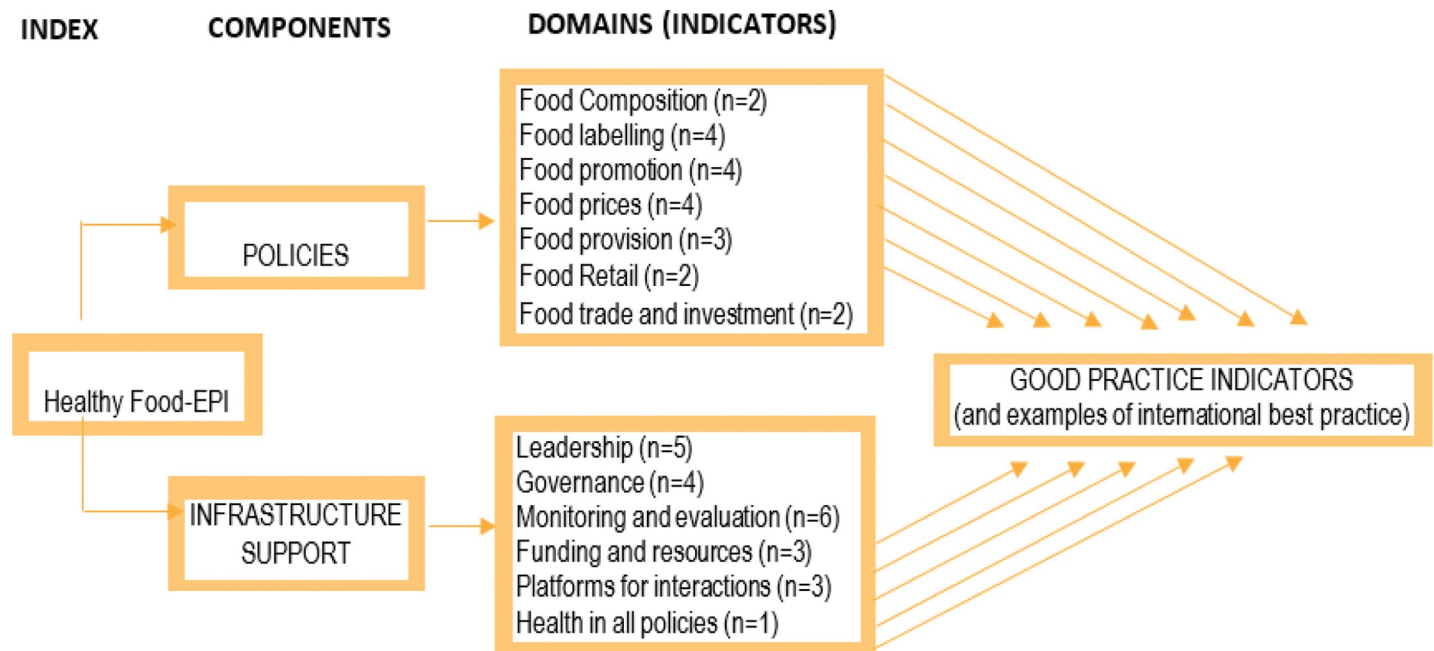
INDEX

COMPONENTS

DOMAINS (INDICATORS)

Healthy Food-EPI

POLICIES

Food Composition (n=2)
Food labelling (n=4)
Food promotion (n=4)
Food prices (n=4)
Food provision (n=3)
Food Retail (n=2)
Food trade and investment (n=2)

INFRASTRUCTURE SUPPORT

Leadership (n=5)
Governance (n=4)
Monitoring and evaluation (n=6)
Funding and resources (n=3)
Platforms for interactions (n=3)
Health in all policies (n=1)

GOOD PRACTICE INDICATORS
(and examples of international best practice)